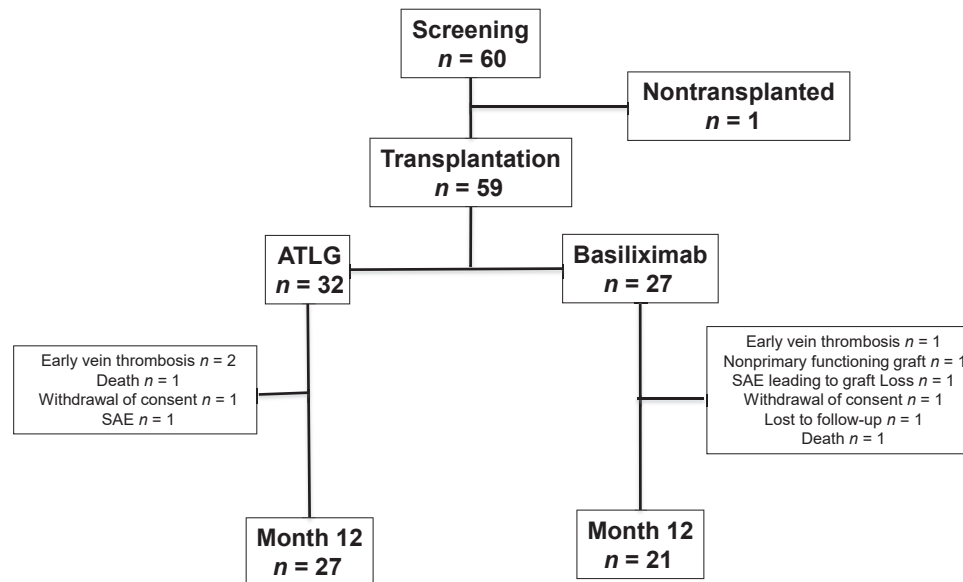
Screening
$n = 60$

Nontransplanted
$n = 1$

Transplantation
$n = 59$

ATLG
$n = 32$

Basiliximab
$n = 27$

Early vein thrombosis $n = 2$
Death $n = 1$
Withdrawal of consent $n = 1$
SAE $n = 1$

Early vein thrombosis $n = 1$
Nonprimary functioning graft $n = 1$
SAE leading to graft Loss $n = 1$
Withdrawal of consent $n = 1$
Lost to follow-up $n = 1$
Death $n = 1$

Month 12
$n = 27$

Month 12
$n = 21$